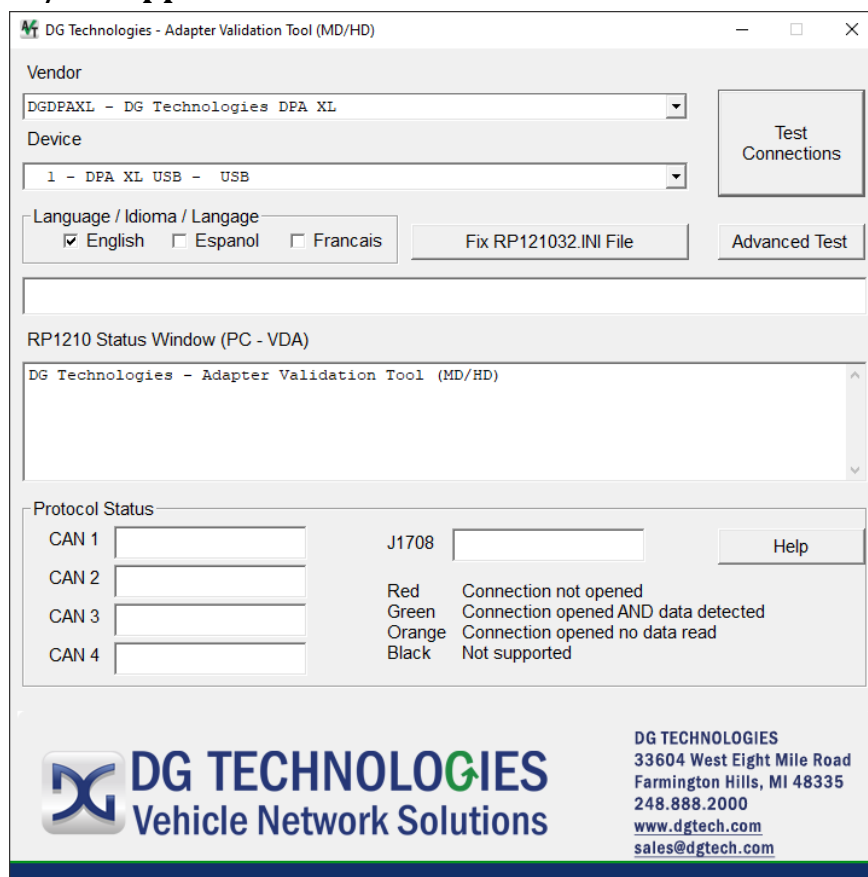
DG Technologies - Adapter Validation Tool (MD/HD)

Vendor

DGDPAXL - DG Technologies DPA XL

Device

1 - DPA XL USB - USB

Test Connections

Language / Idioma / Langage

English

Espanol

Francais

Fix RP121032.INI File

Advanced Test

RP1210 Status Window (PC - VDA)

DG Technologies - Adapter Validation Tool (MD/HD)

Protocol Status

CAN 1

CAN 2

CAN 3

CAN 4

J1708

Help

| | |
|---|---|
| Red | Connection not opened |
| Green | Connection opened AND data detected |
| Orange | Connection opened no data read |
| Black | Not supported |

DG TECHNOLOGIES
Vehicle Network Solutions

DG TECHNOLOGIES
33604 West Eight Mile Road
Farmington Hills, MI 48335
248.888.2000
www.dgtech.com
sales@dgtech.com